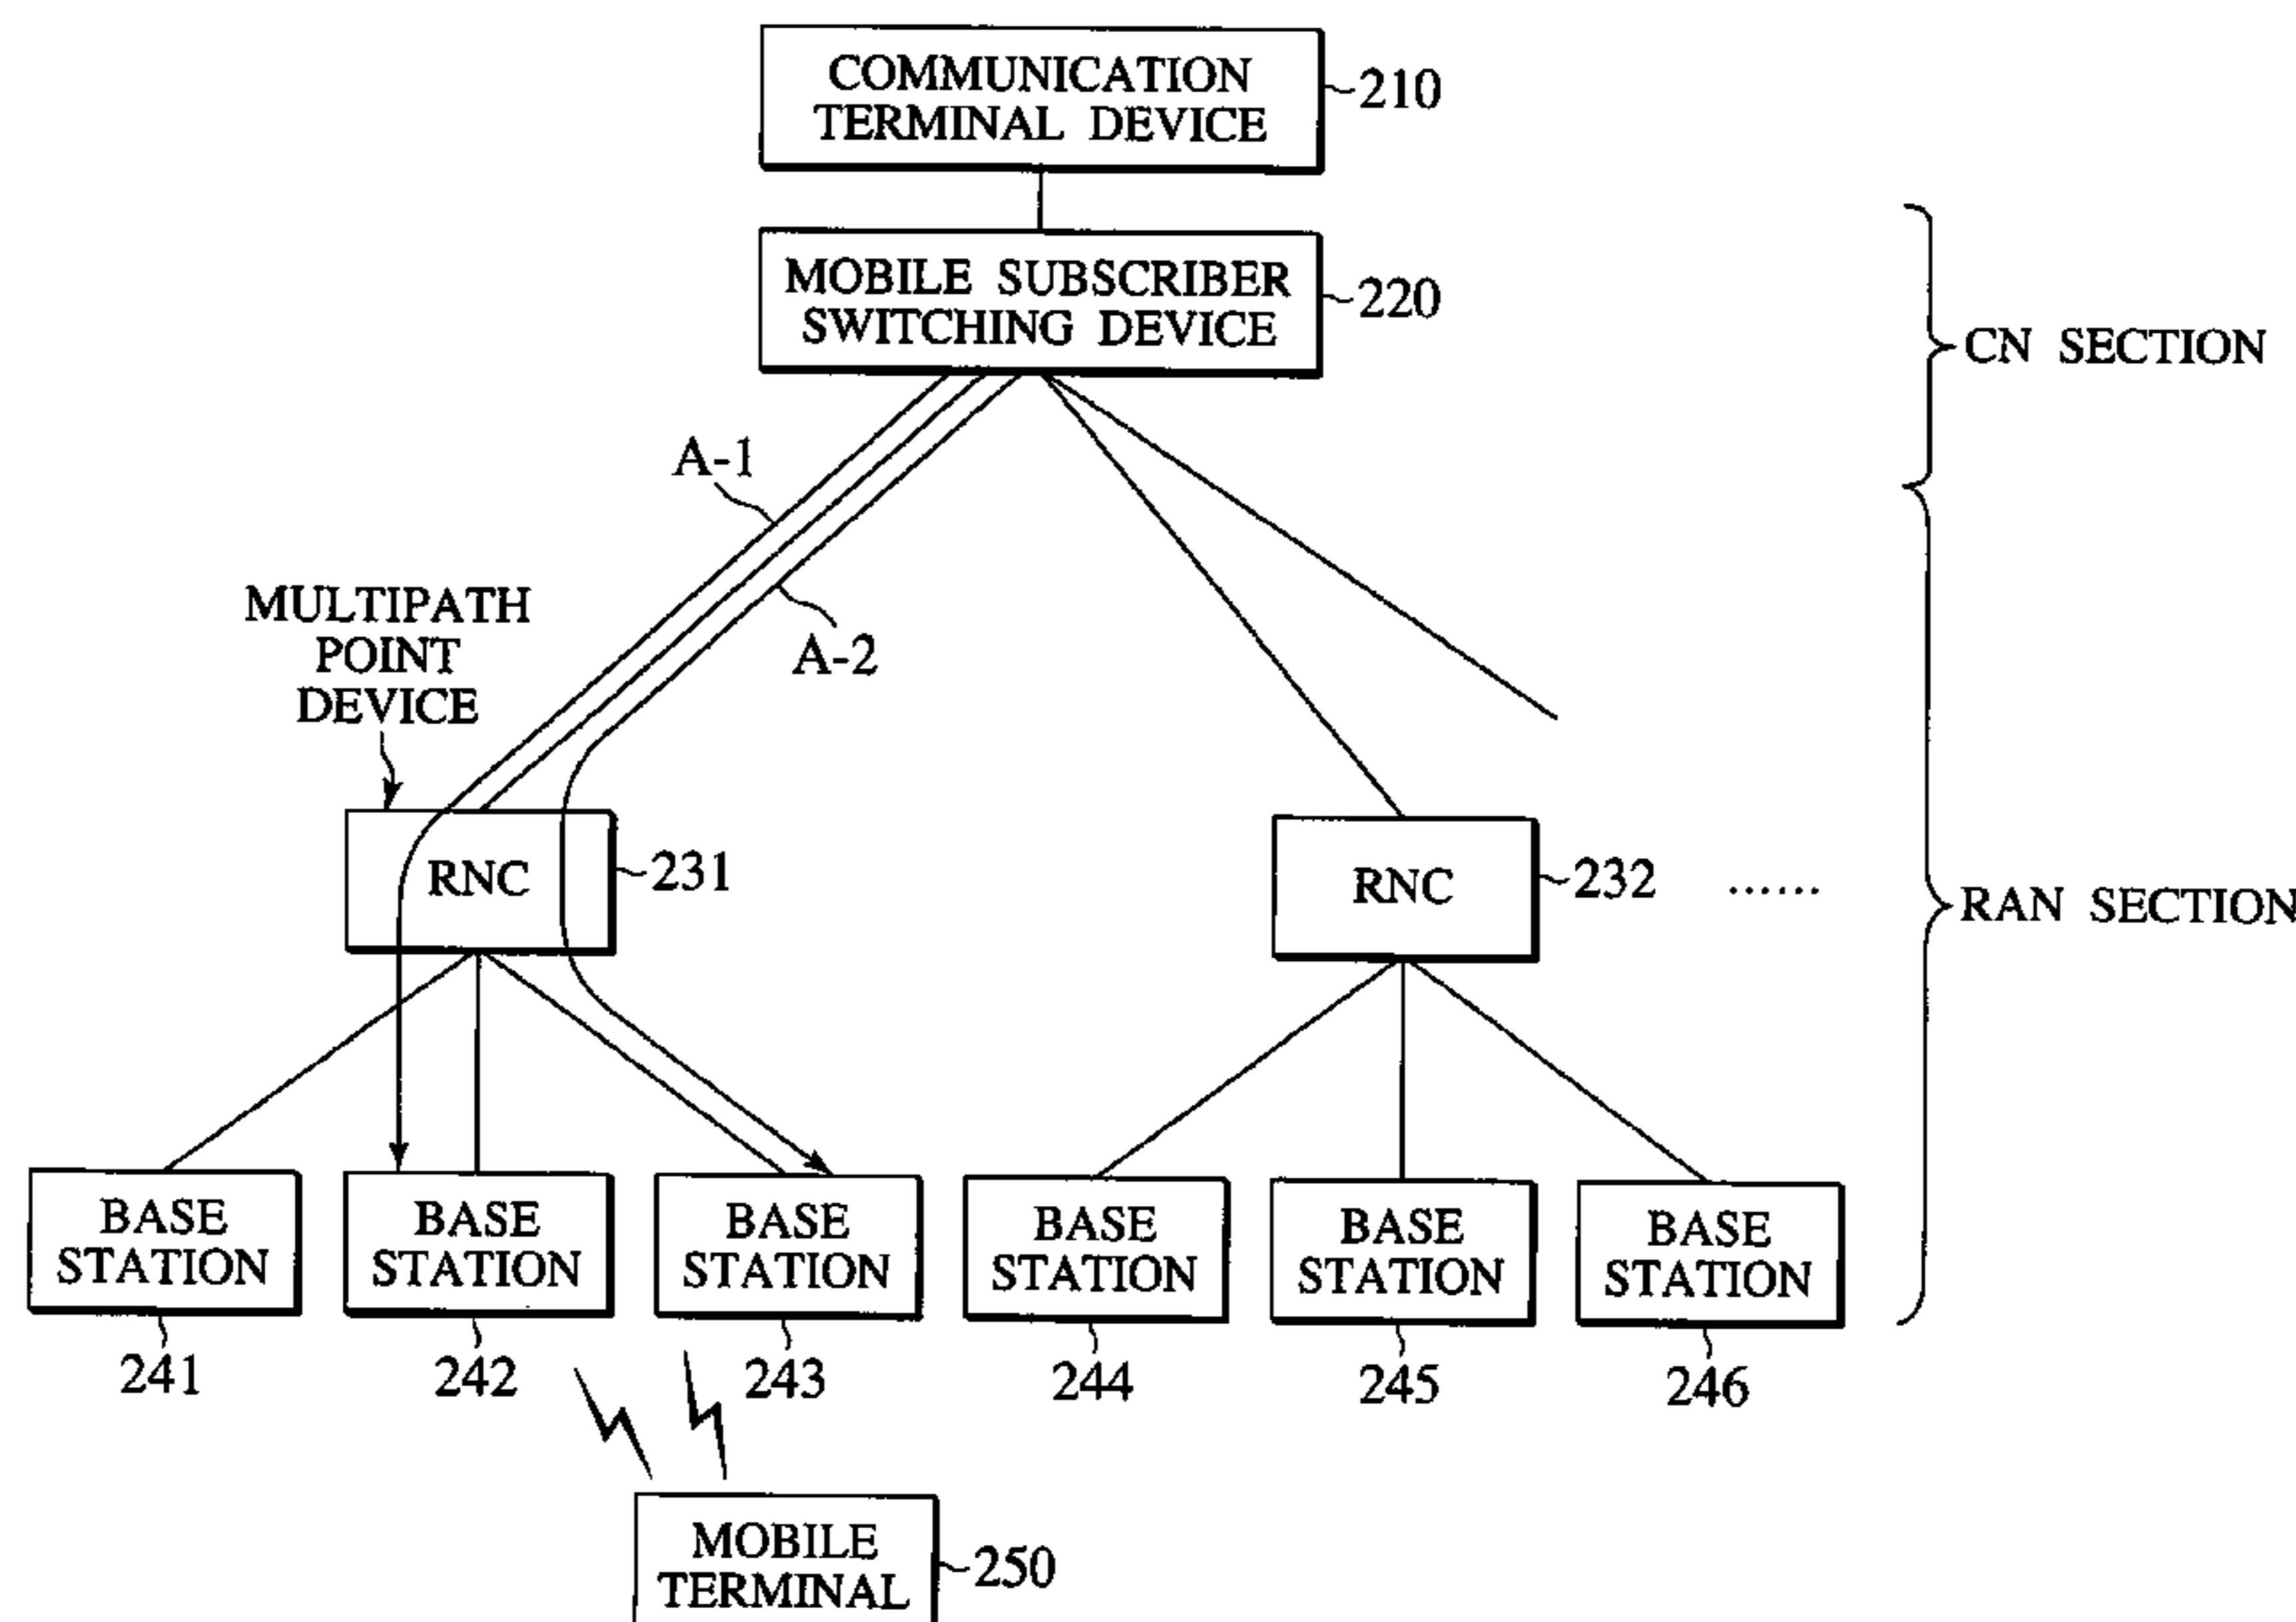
COMMUNICATION TERMINAL DEVICE
210

MOBILE SUBSCRIBER SWITCHING DEVICE
220

CN SECTION

A-1

A-2

MULTIPATH POINT DEVICE

RNC
231

RNC
232

......

RAN SECTION

BASE STATION
241

BASE STATION
242

BASE STATION
243

BASE STATION
244

BASE STATION
245

BASE STATION
246

MOBILE TERMINAL
250